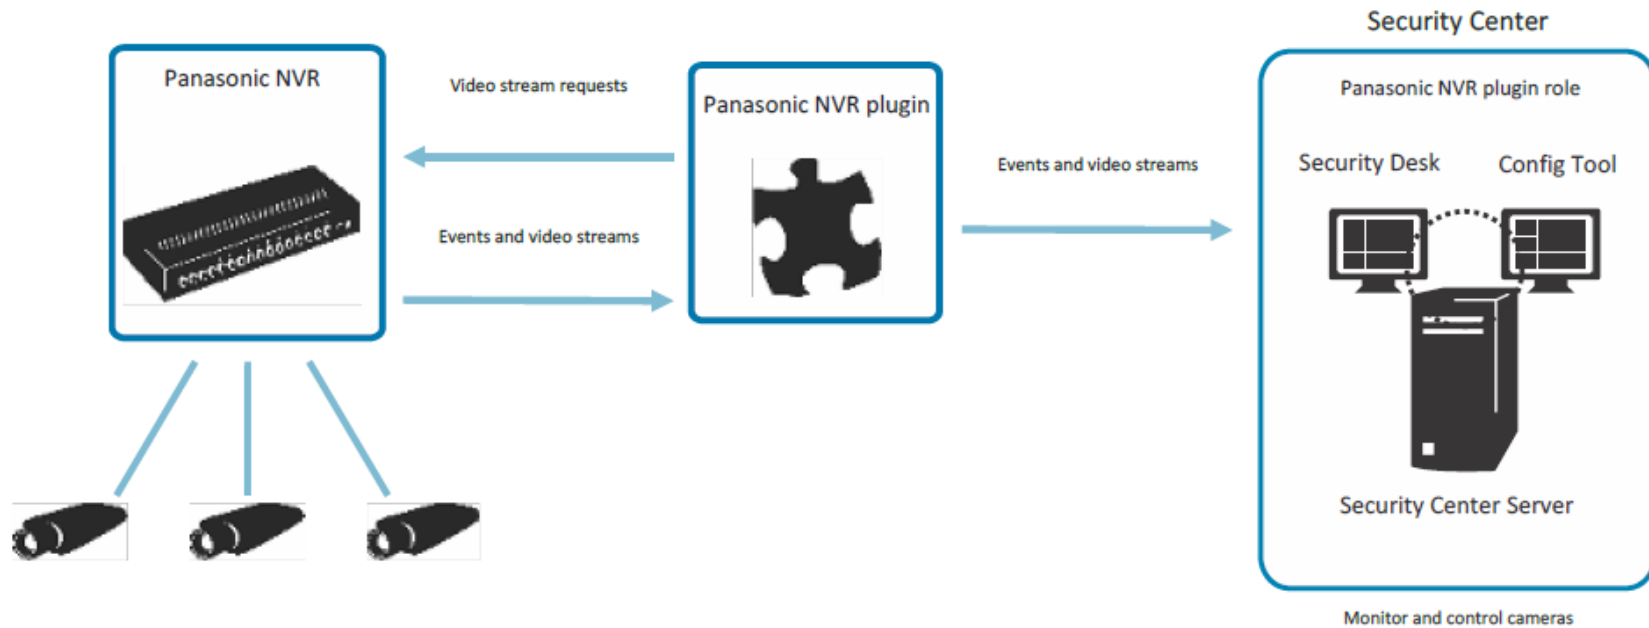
Security Center

Panasonic NVR

Video stream requests

Panasonic NVR plugin

Events and video streams

Events and video streams

Panasonic NVR plugin role

Security Desk

Config Tool

Security Center Server

Monitor and control cameras